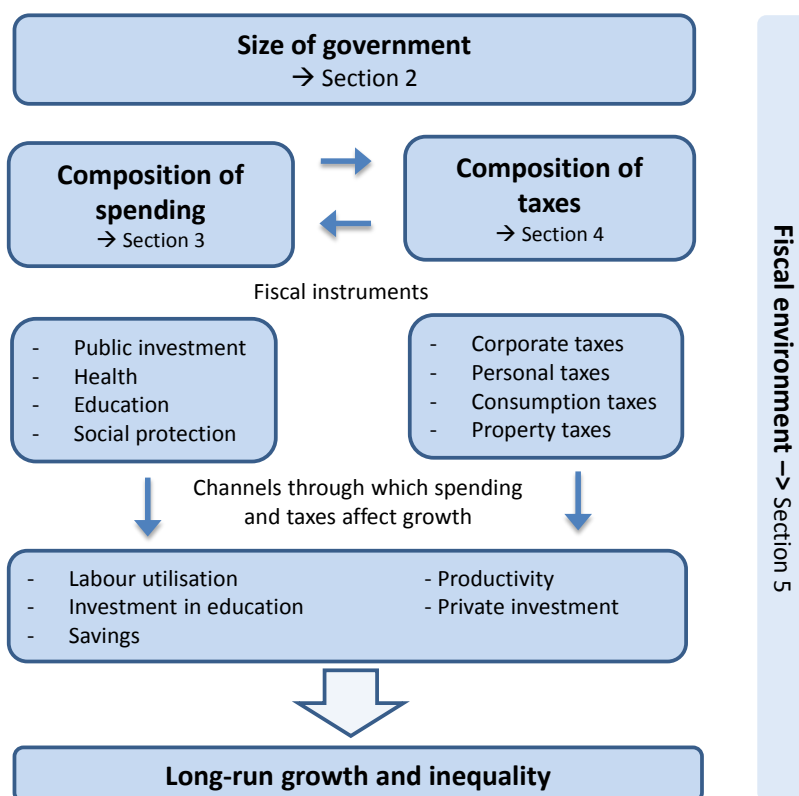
Size of government
→ Section 2

Composition of spending
→ Section 3

Composition of taxes
→ Section 4

Fiscal instruments

- Public investment
- Health
- Education
- Social protection

- Corporate taxes
- Personal taxes
- Consumption taxes
- Property taxes

Channels through which spending and taxes affect growth

- Labour utilisation
- Investment in education
- Savings

- Productivity
- Private investment

Long-run growth and inequality

Fiscal environment –> Section 5